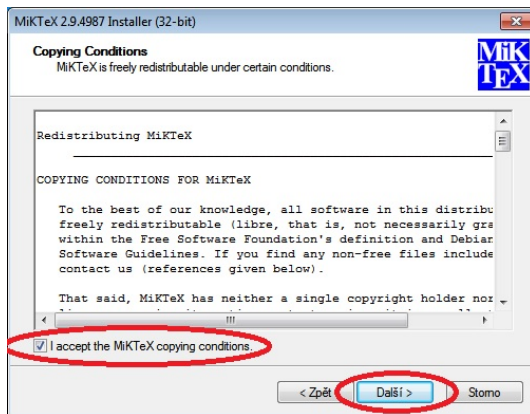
MiKTeX 2.9.4987 Installer (32-bit)

Copying Conditions

MiKTeX is freely redistributable under certain conditions.

MiK
TEX

Redistributing MiKTeX

COPYING CONDITIONS FOR MiKTeX

To the best of our knowledge, all software in this distribu freely redistributable (libre, that is, not necessarily gra within the Free Software Foundation's definition and Debiar Software Guidelines. If you find any non-free files include contact us (references given below).

That said, MiKTeX has neither a single copyright holder nor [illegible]

I accept the MiKTeX copying conditions.

< Zpět

Další >

Storno